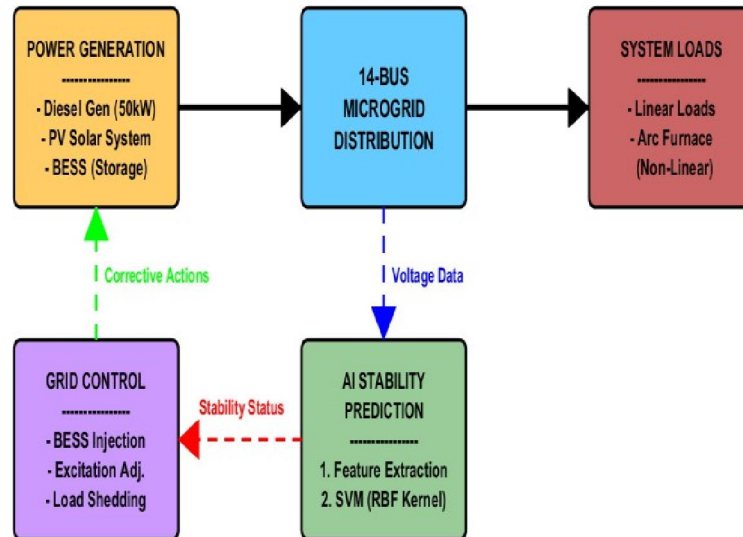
POWER GENERATION
---------------
- Diesel Gen (50kW)
- PV Solar System
- BESS (Storage)

14-BUS MICROGRID DISTRIBUTION

SYSTEM LOADS
---------------
- Linear Loads
- Arc Furnace (Non-Linear)

Corrective Actions

Voltage Data

GRID CONTROL
---------------
- BESS Injection
- Excitation Adj.
- Load Shedding

Stability Status

AI STABILITY PREDICTION
---------------
1. Feature Extraction
2. SVM (RBF Kernel)